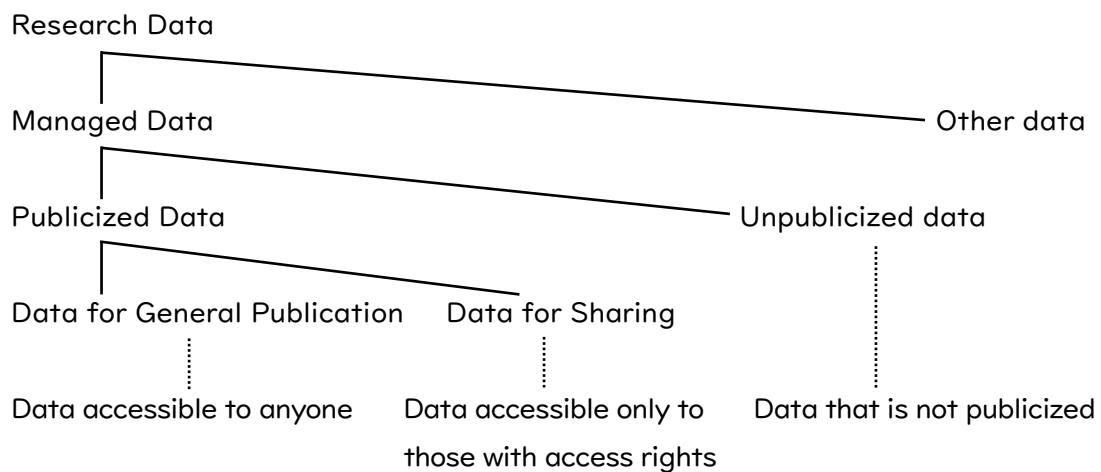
Research Data

Managed Data

Other data

Publicized Data

Unpublicized data

Data for General Publication

Data for Sharing

Data accessible to anyone

Data accessible only to those with access rights

Data that is not publicized